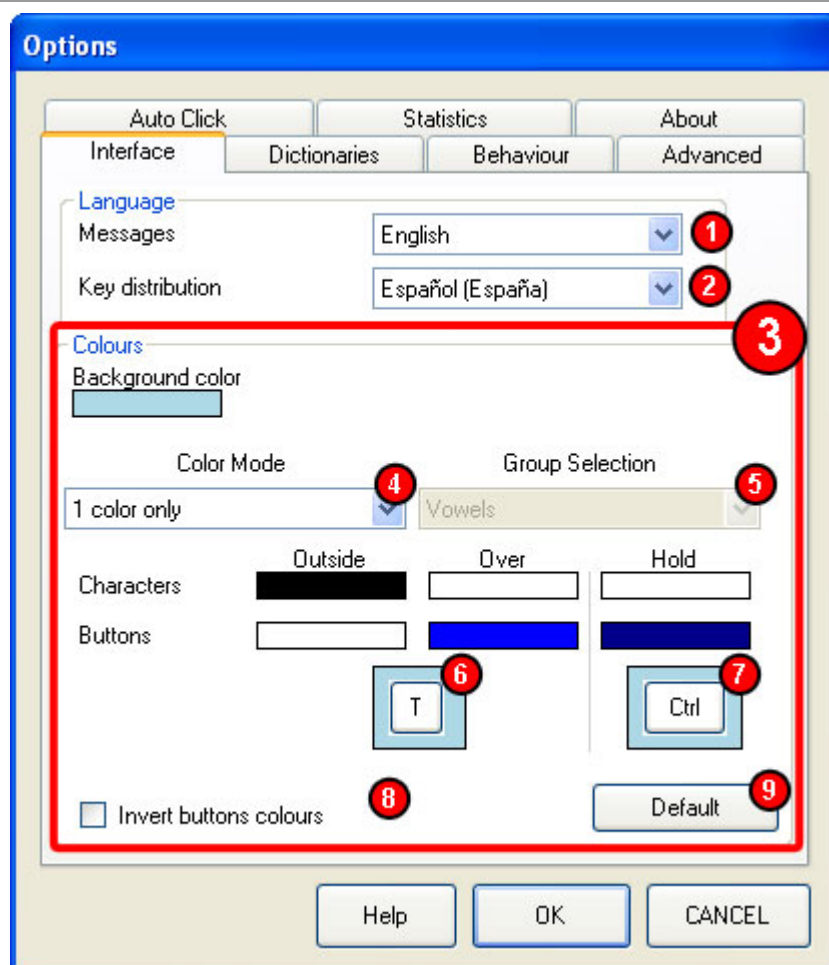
Options

Auto Click
Statistics
About
Interface
Dictionaries
Behaviour
Advanced

Language
Messages
English
1
Key distribution
Español (España)
2

Colours
3
Background color

Color Mode
4
Group Selection
5
1 color only
Vowels

Outside
Over
Hold
Characters
Buttons
T
6
Ctrl
7

Invert buttons colours
8
Default
9

Help
OK
CANCEL